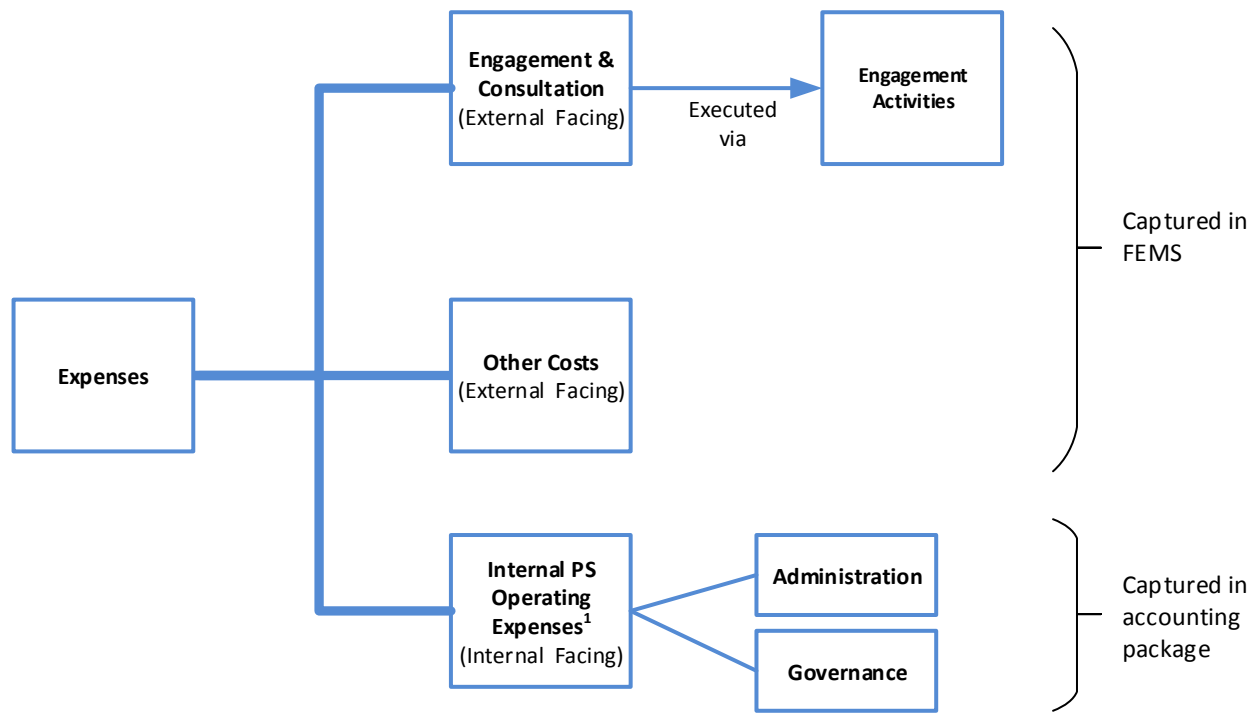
Expenses

Engagement & Consultation
(External Facing)

Executed via

Engagement Activities

Other Costs
(External Facing)

Captured in FEMS

Internal PS Operating Expenses$^1$
(Internal Facing)

Administration

Governance

Captured in accounting package